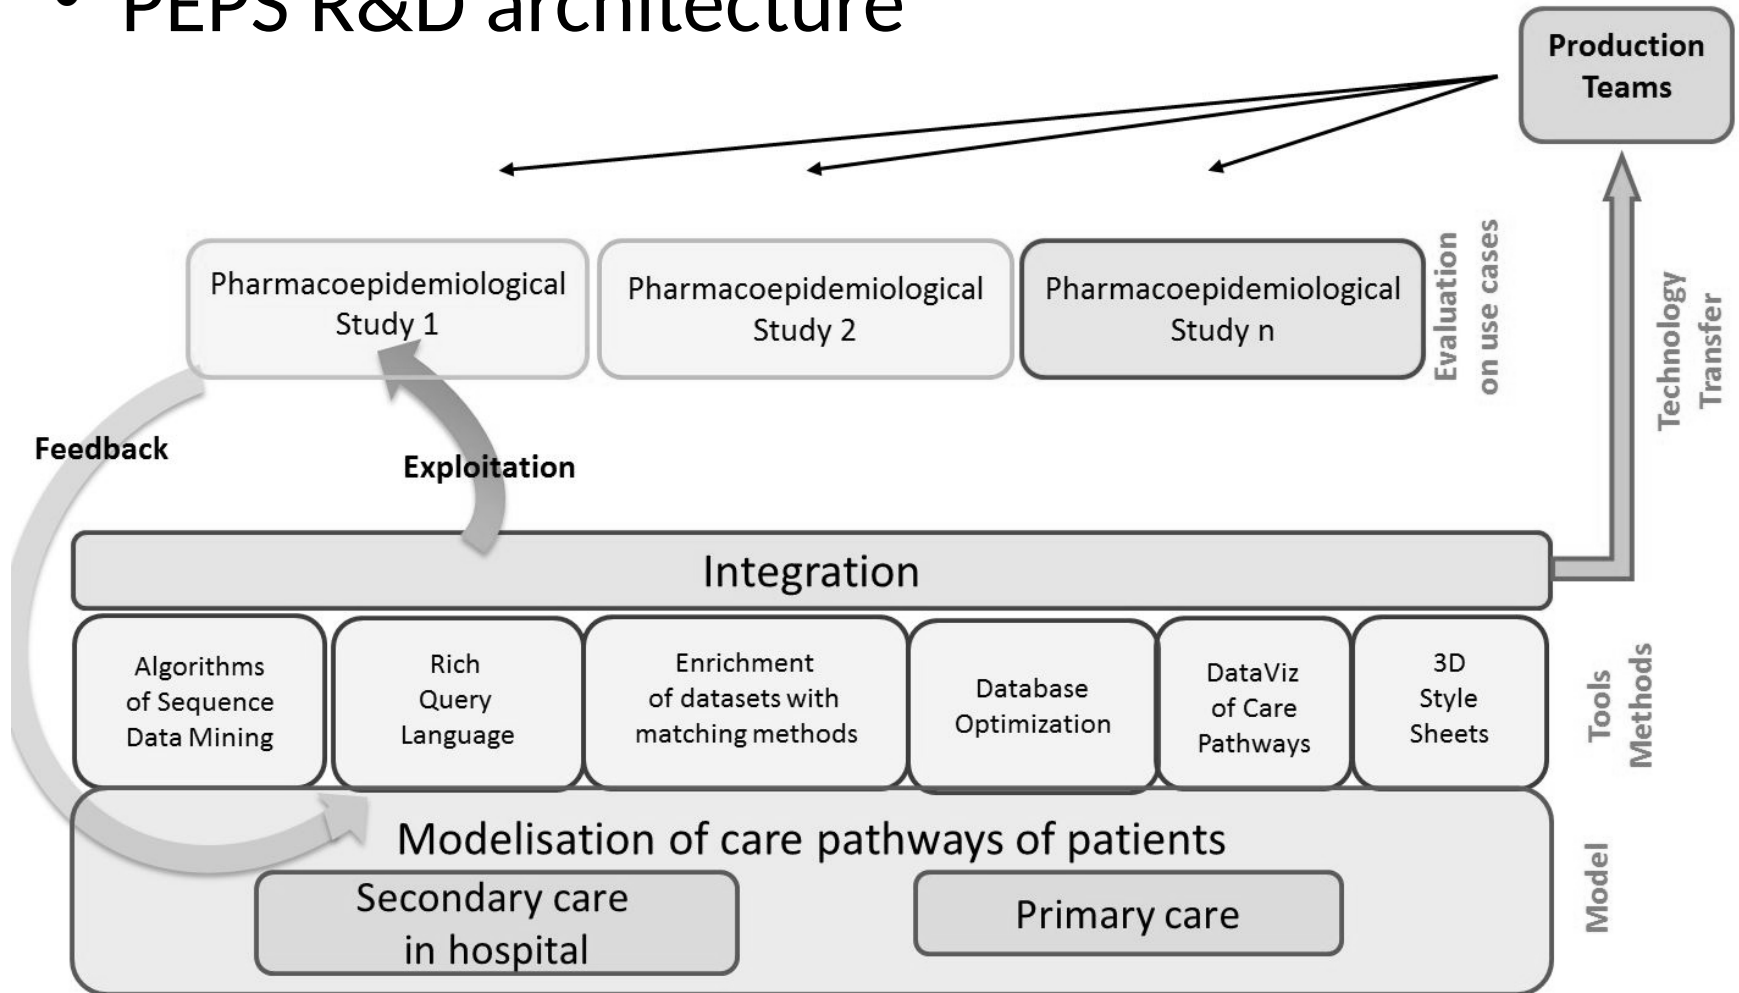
• PEPS R&D architecture

Production Teams

Pharmacoepidemiological Study 1

Pharmacoepidemiological Study 2

Pharmacoepidemiological Study n

Evaluation on use cases

Technology Transfer

Feedback

Exploitation

Integration

Algorithms of Sequence Data Mining

Rich Query Language

Enrichment of datasets with matching methods

Database Optimization

DataViz of Care Pathways

3D Style Sheets

Tools Methods

Modelisation of care pathways of patients

Secondary care in hospital

Primary care

Model